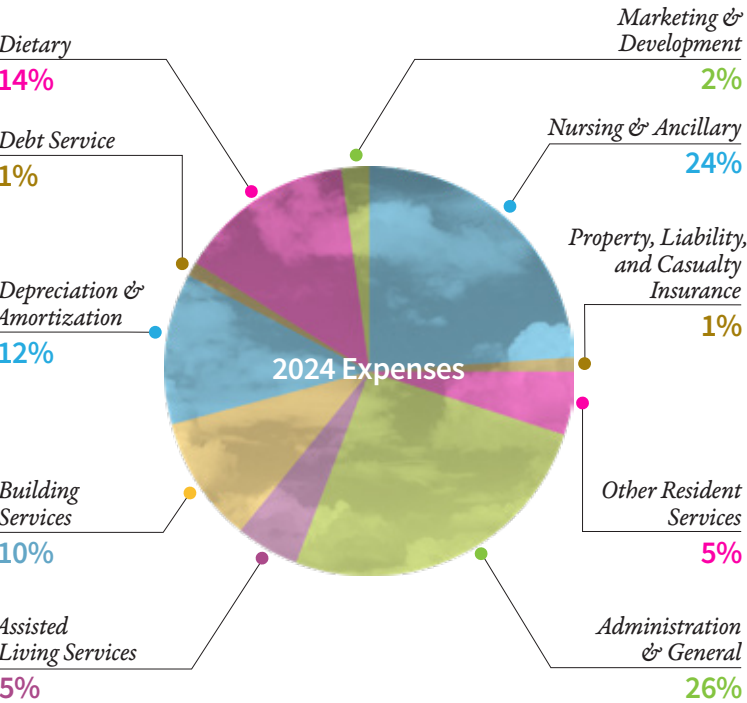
Dietary
14%

Debt Service
1%

Depreciation & Amortization
12%

Building Services
10%

Assisted Living Services
5%

Marketing & Development
2%

Nursing & Ancillary
24%

Property, Liability, and Casualty Insurance
1%

2024 Expenses

Other Resident Services
5%

Administration & General
26%